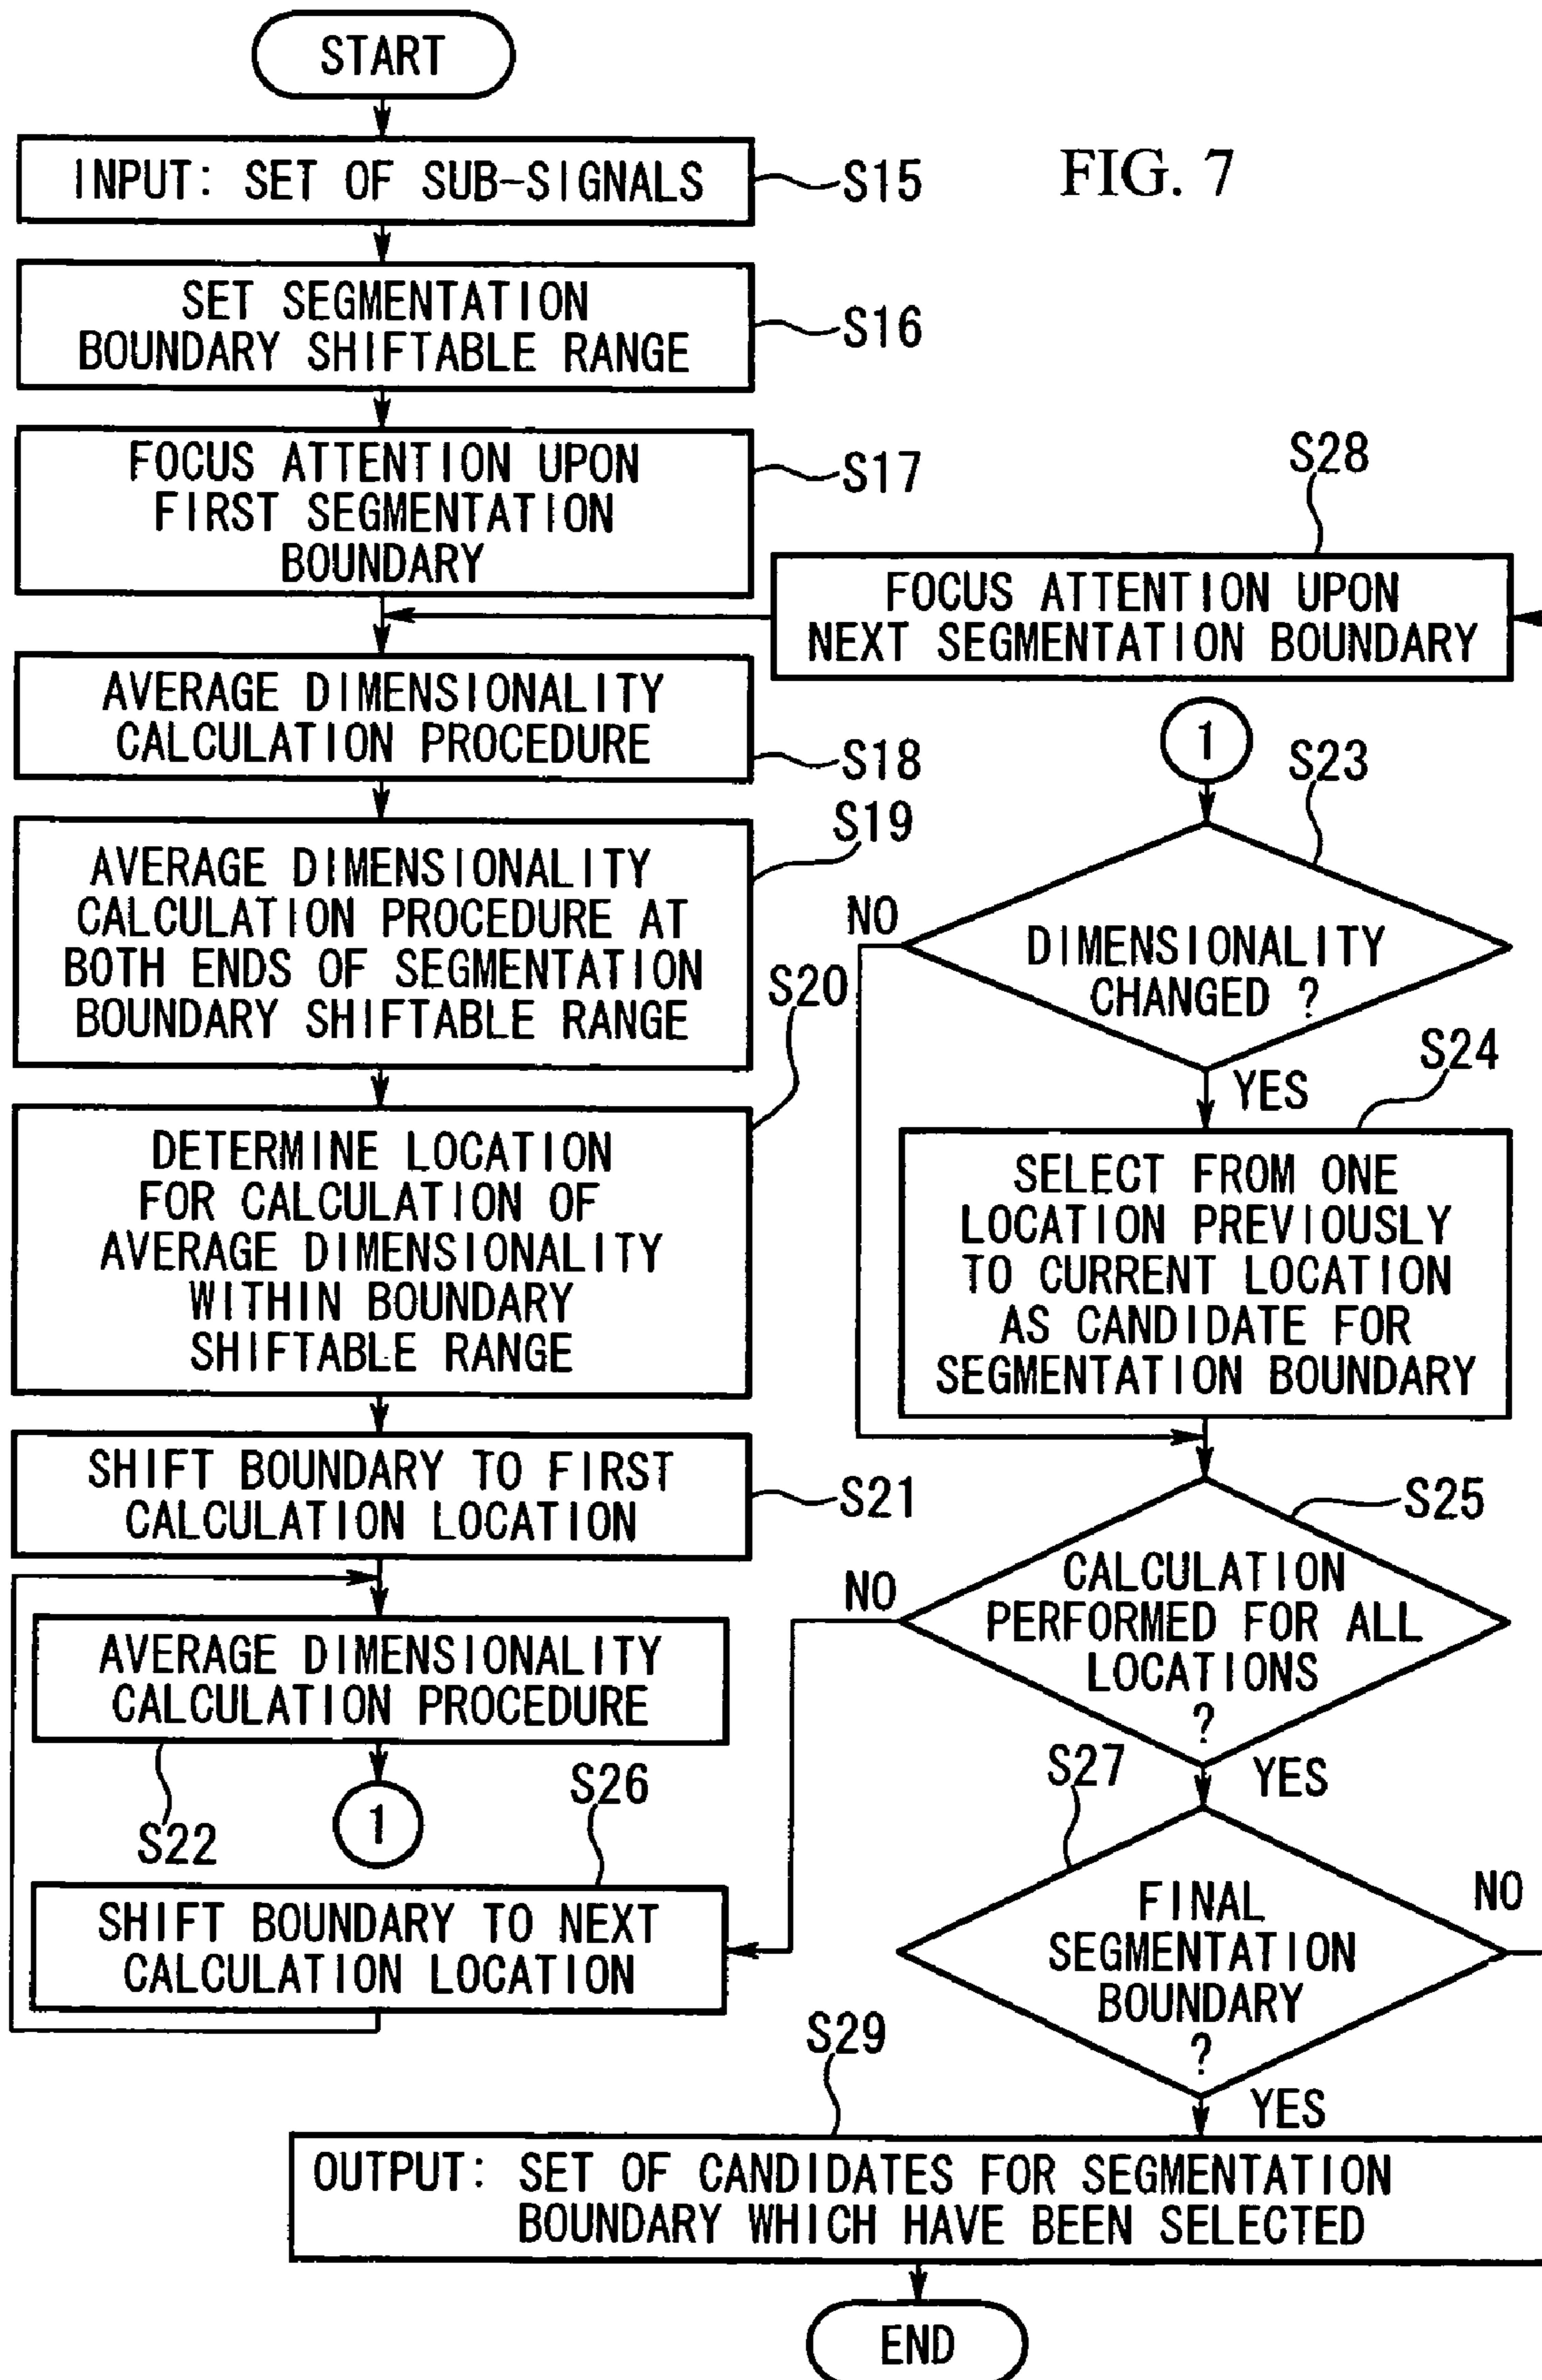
START

INPUT: SET OF SUB-SIGNALS

S15

FIG. 7

SET SEGMENTATION BOUNDARY SHIFTABLE RANGE

S16

FOCUS ATTENTION UPON FIRST SEGMENTATION BOUNDARY

S17

S28

FOCUS ATTENTION UPON NEXT SEGMENTATION BOUNDARY

AVERAGE DIMENSIONALITY CALCULATION PROCEDURE

S18

1

S23

S19

AVERAGE DIMENSIONALITY CALCULATION PROCEDURE AT BOTH ENDS OF SEGMENTATION BOUNDARY SHIFTABLE RANGE

NO

DIMENSIONALITY CHANGED ?

S20

S24

YES

DETERMINE LOCATION FOR CALCULATION OF AVERAGE DIMENSIONALITY WITHIN BOUNDARY SHIFTABLE RANGE

SELECT FROM ONE LOCATION PREVIOUSLY TO CURRENT LOCATION AS CANDIDATE FOR SEGMENTATION BOUNDARY

SHIFT BOUNDARY TO FIRST CALCULATION LOCATION

S21

S25

NO

CALCULATION PERFORMED FOR ALL LOCATIONS ?

AVERAGE DIMENSIONALITY CALCULATION PROCEDURE

S27

YES

S22

1

S26

FINAL SEGMENTATION BOUNDARY ?

NO

SHIFT BOUNDARY TO NEXT CALCULATION LOCATION

S29

YES

OUTPUT: SET OF CANDIDATES FOR SEGMENTATION BOUNDARY WHICH HAVE BEEN SELECTED

END